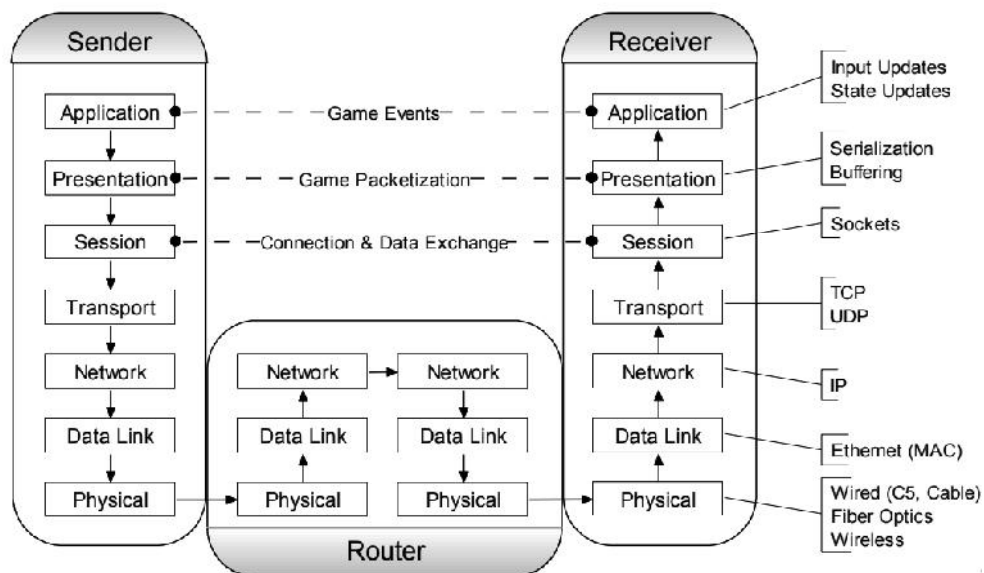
Sender

Application

Presentation

Session

Transport

Network

Data Link

Physical

Game Events

Game Packetization

Connection & Data Exchange

Router

Network

Data Link

Physical

Network

Data Link

Physical

Receiver

Application

Presentation

Session

Transport

Network

Data Link

Physical

Input Updates
State Updates

Serialization
Buffering

Sockets

TCP
UDP

IP

Ethemet (MAC)

Wired (C5, Cable)
Fiber Optics
Wireless